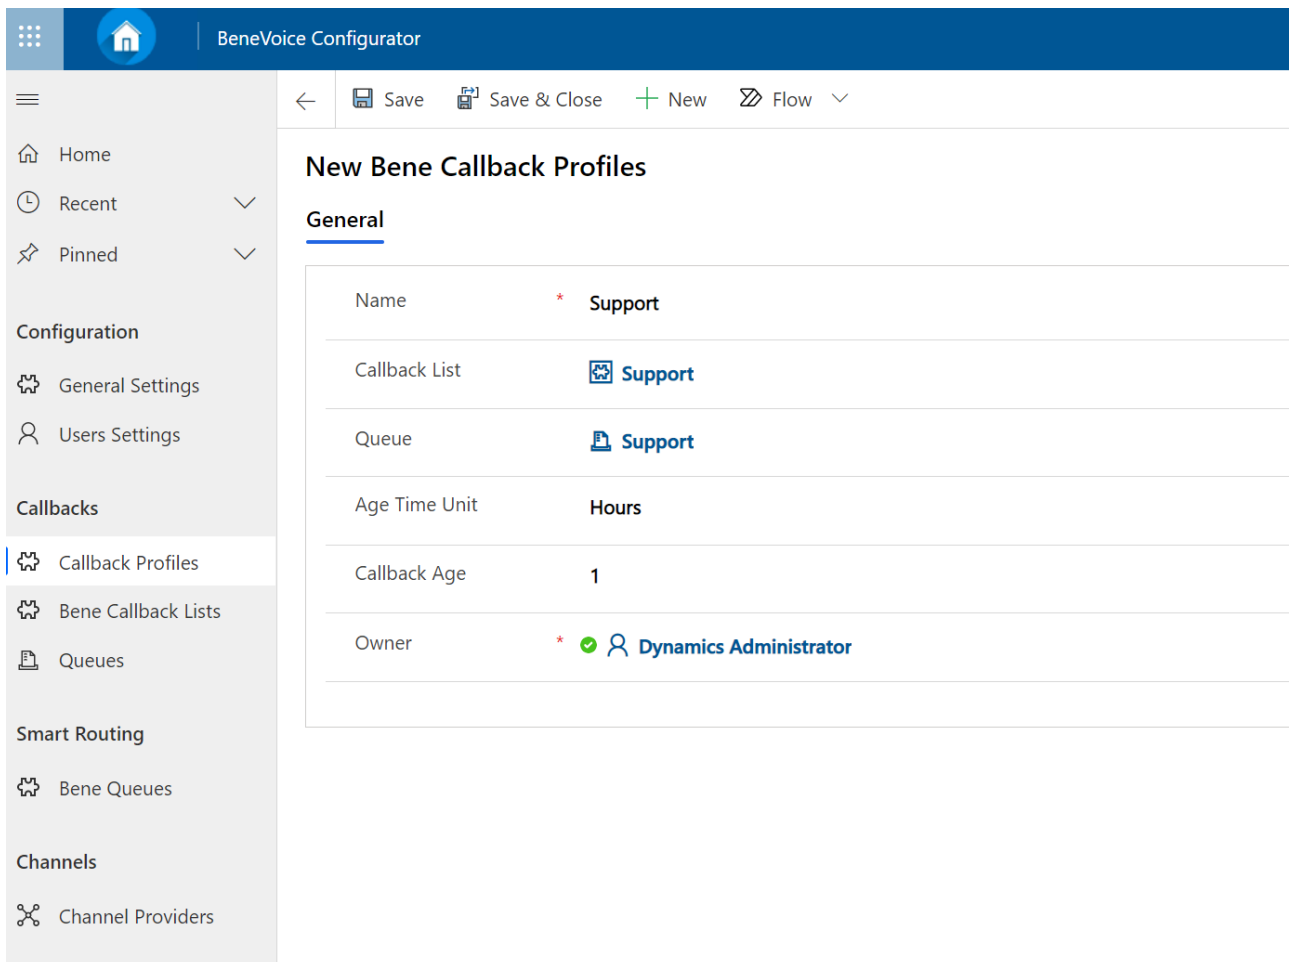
BeneVoice Configurator

Home
Recent
Pinned

Configuration
General Settings
Users Settings

Callbacks
Callback Profiles
Bene Callback Lists
Queues

Smart Routing
Bene Queues

Channels
Channel Providers

Save   Save & Close   New   Flow

New Bene Callback Profiles

General

| | |
|---|---|
| Name * | Support |
| Callback List | Support |
| Queue | Support |
| Age Time Unit | Hours |
| Callback Age | 1 |
| Owner * | Dynamics Administrator |